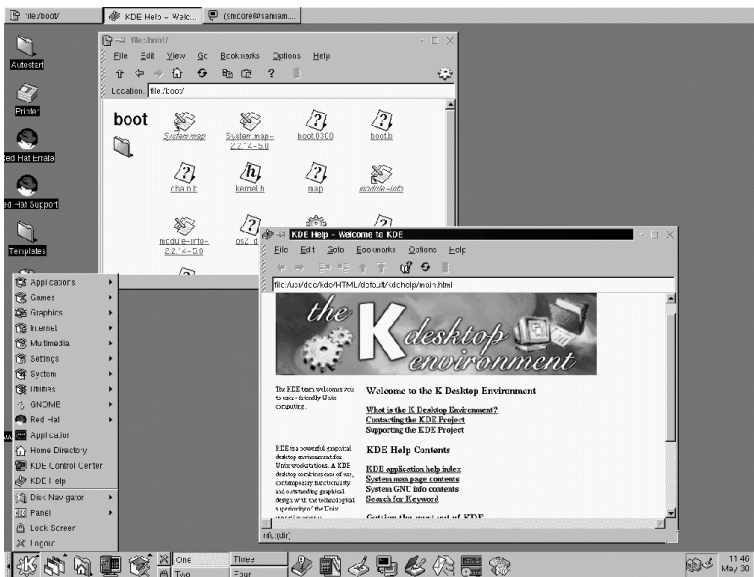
file:/boot/
KDE Help - Welc...
(smcore@sanjam...

Autostart
Printer
Red Hat Errata
Red Hat Support
Templates

file:/boot/
File Edit View Go Bookmarks Options Help
Location: file:/boot/

boot
System.map
System.map-2.2.14-5.0
boot.0300
boot.b
chain.b
kernel.h
map
module-info
module-info-2.2.14-5.0
os2_d

KDE Help - Welcome to KDE
File Edit Goto Bookmarks Options Help
file:/usr/doc/kde/HTML/default/kdehelp/main.html

the K desktop environment

The KDE team welcomes you to user-friendly Unix computing.

Welcome to the K Desktop Environment

What is the K Desktop Environment?
Contacting the KDE Project
Supporting the KDE Project

KDE is a powerful graphical desktop environment for Unix workstations. A KDE desktop combines ease of use, contemporary functionality and outstanding graphical design with the technological superiority of the Unix

KDE Help Contents

KDE application help index
System man page contents
System GNU info contents
Search for Keyword

Getting the most out of KDE

info:(dir)

Applications
Games
Graphics
Internet
Multimedia
Settings
System
Utilities
GNOME
Red Hat
Application
Home Directory
KDE Control Center
KDE Help
Disk Navigator
Panel
Lock Screen
Logout

One
Two
Three
Four

11:46
May 30